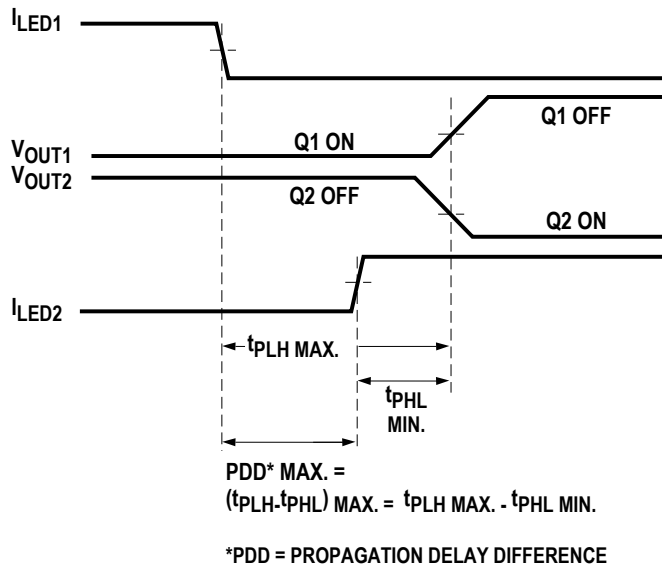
$I_{LED1}$

Q1 OFF

$V_{OUT1}$

Q1 ON

$V_{OUT2}$

Q2 OFF

Q2 ON

$I_{LED2}$

$t_{PLH\ MAX.}$

$t_{PHL}$ MIN.

PDD* MAX. =
$(t_{PLH}\text{-}t_{PHL})$ MAX. = $t_{PLH\ MAX.}$ - $t_{PHL\ MIN.}$

*PDD = PROPAGATION DELAY DIFFERENCE